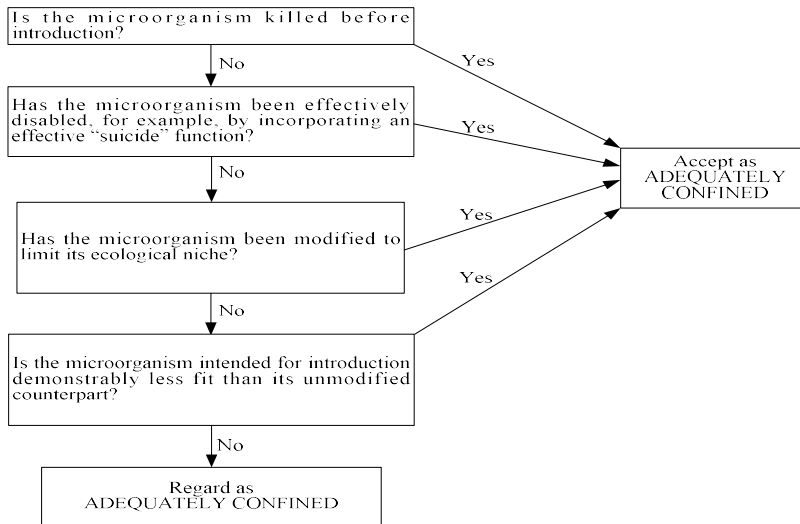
Is the microorganism killed before introduction?

No

Yes

Has the microorganism been effectively disabled, for example, by incorporating an effective "suicide" function?

Yes

No

Accept as ADEQUATELY CONFINED

Yes

Has the microorganism been modified to limit its ecological niche?

Yes

No

Is the microorganism intended for introduction demonstrably less fit than its unmodified counterpart?

No

Regard as ADEQUATELY CONFINED